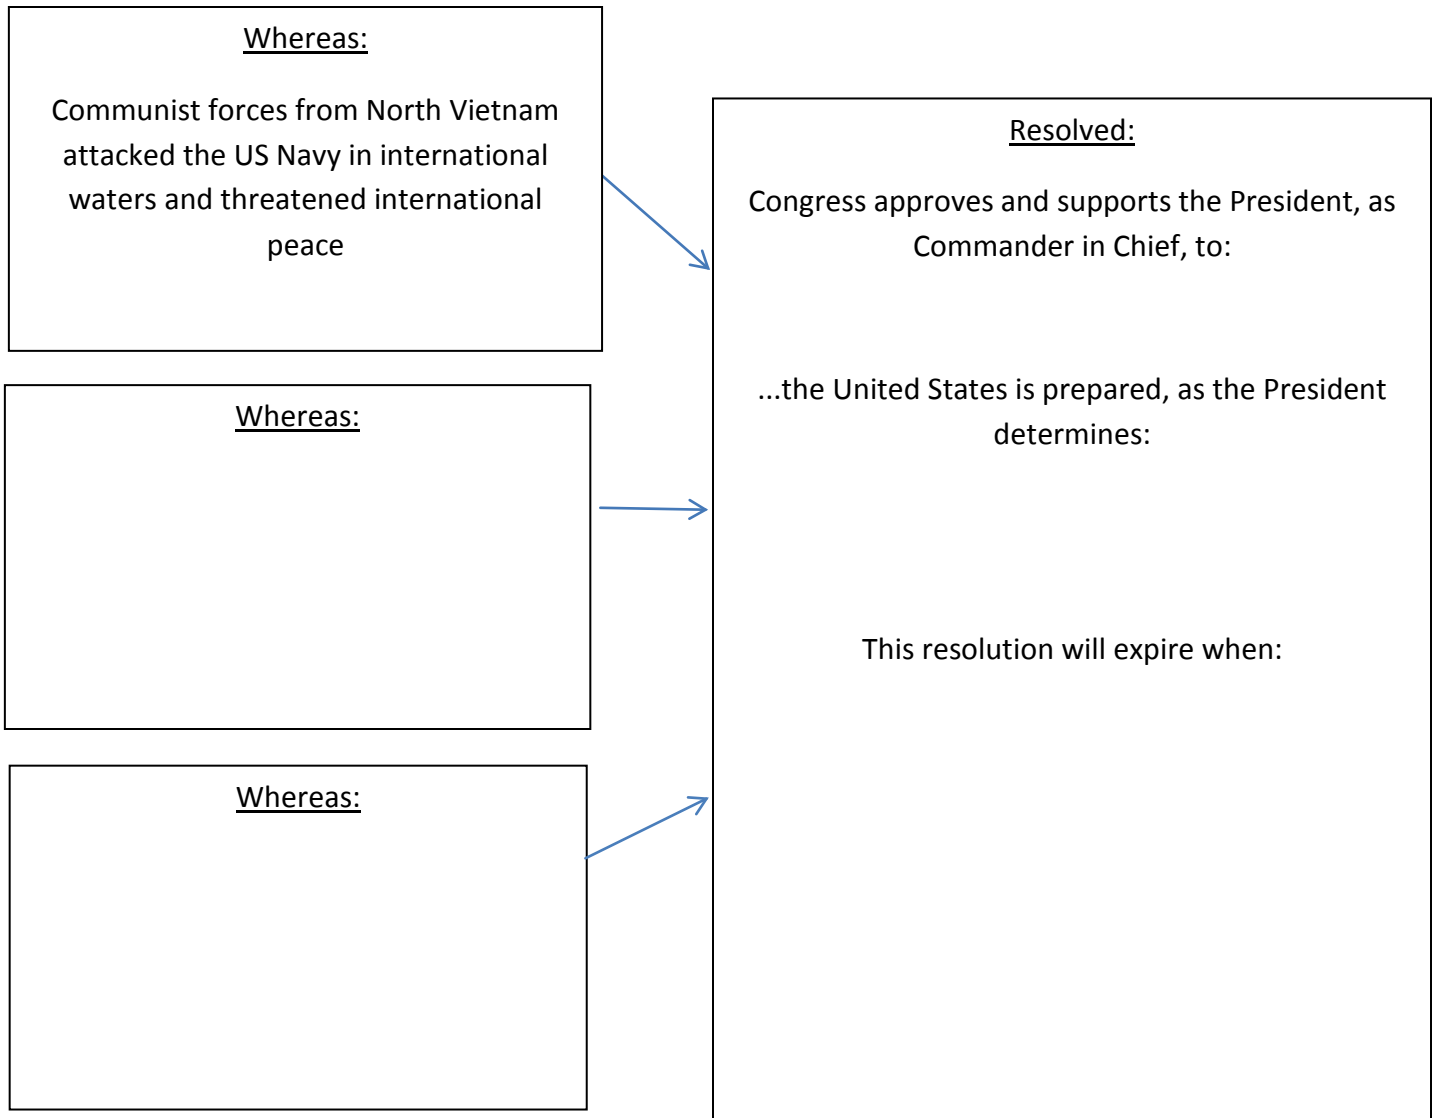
Whereas:

Communist forces from North Vietnam attacked the US Navy in international waters and threatened international peace

Whereas:

Whereas:

Resolved:

Congress approves and supports the President, as Commander in Chief, to:

...the United States is prepared, as the President determines:

This resolution will expire when: